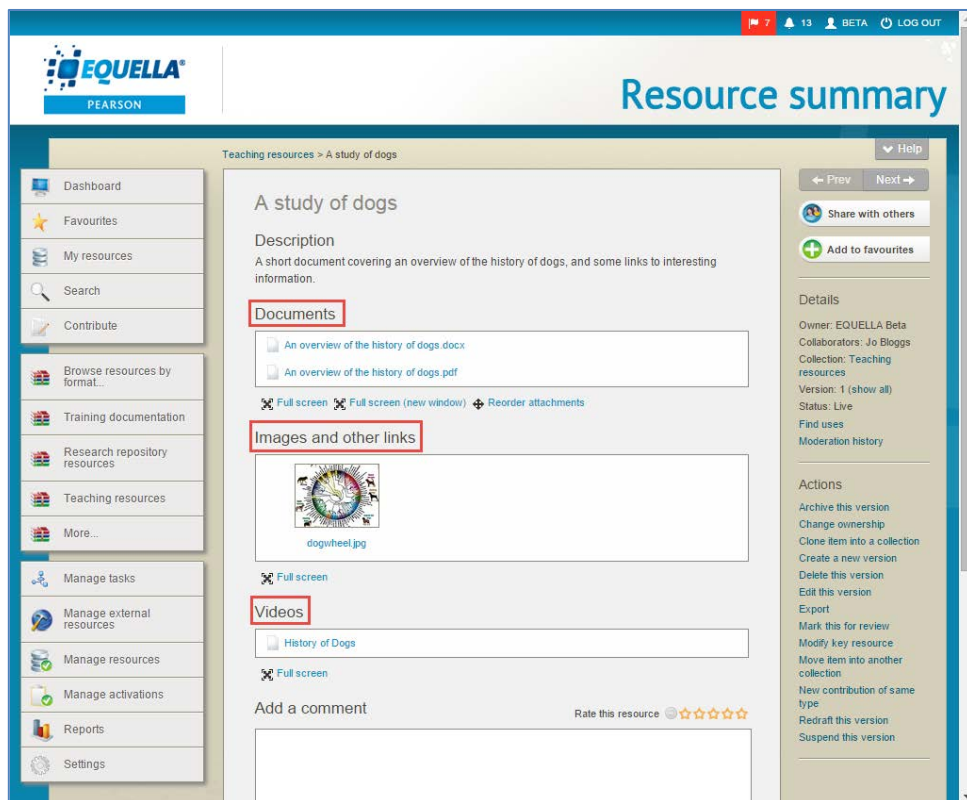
7 13 BETA LOG OUT

EQUELLA
PEARSON

Resource summary

Teaching resources > A study of dogs

Help

Dashboard
Favourites
My resources
Search
Contribute

Browse resources by format...
Training documentation
Research repository resources
Teaching resources
More...

Manage tasks
Manage external resources
Manage resources
Manage activations
Reports
Settings

A study of dogs

Description
A short document covering an overview of the history of dogs, and some links to interesting information.

Documents
An overview of the history of dogs.docx
An overview of the history of dogs.pdf
Full screen Full screen (new window) Reorder attachments

Images and other links
dogwheel.jpg
Full screen

Videos
History of Dogs
Full screen

Add a comment
Rate this resource

Prev Next
Share with others
Add to favourites

Details
Owner: EQUELLA Beta
Collaborators: Jo Bloggs
Collection: Teaching resources
Version: 1 (show all)
Status: Live
Find uses
Moderation history

Actions
Archive this version
Change ownership
Clone item into a collection
Create a new version
Delete this version
Edit this version
Export
Mark this for review
Modify key resource
Move item into another collection
New contribution of same type
Redraft this version
Suspend this version